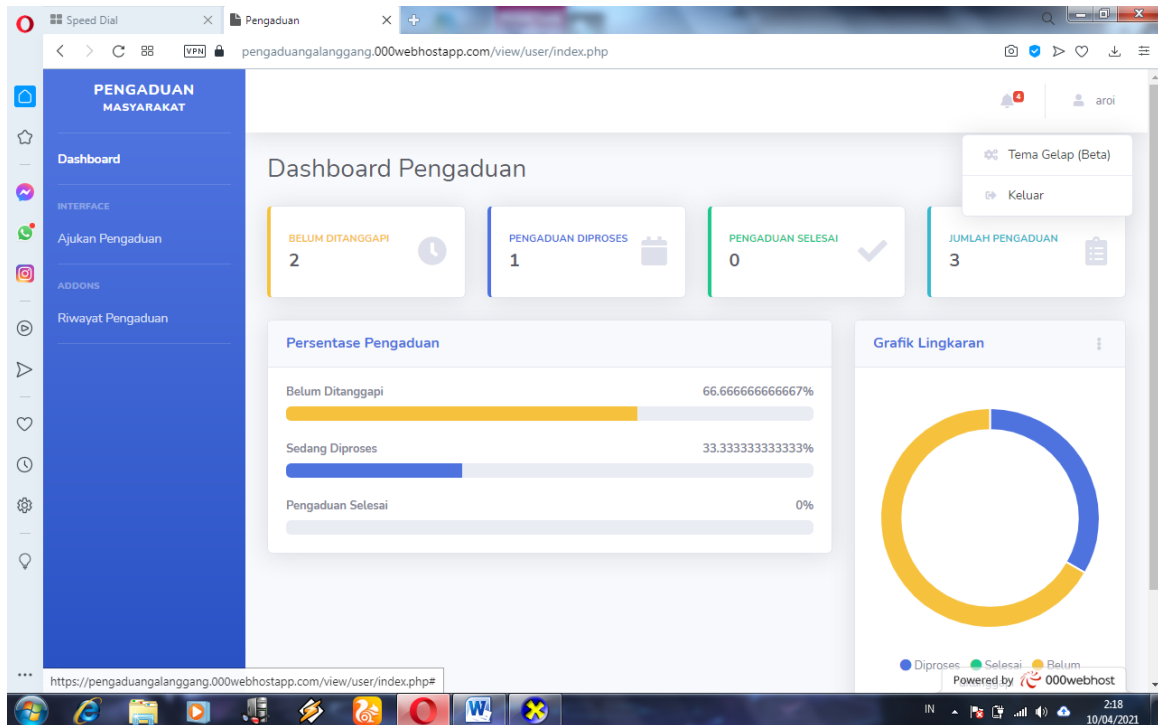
Speed Dial
Pengaduan
VPN
pengaduangalanggang.000webhostapp.com/view/user/index.php

PENGADUAN
MASYARAKAT

Dashboard

INTERFACE

Ajukan Pengaduan

ADDONS

Riwayat Pengaduan

4
aroi

Tema Gelap (Beta)
Keluar

Dashboard Pengaduan

BELUM DITANGGAPI
2

PENGADUAN DIPROSES
1

PENGADUAN SELESAI
0

JUMLAH PENGADUAN
3

Persentase Pengaduan

Belum Ditanggapi 66.666666666667%

Sedang Diproses 33.333333333333%

Pengaduan Selesai 0%

Grafik Lingkaran

Diproses Selesai Belum

https://pengaduangalanggang.000webhostapp.com/view/user/index.php#

Powered by 000webhost

IN
2:18
10/04/2021